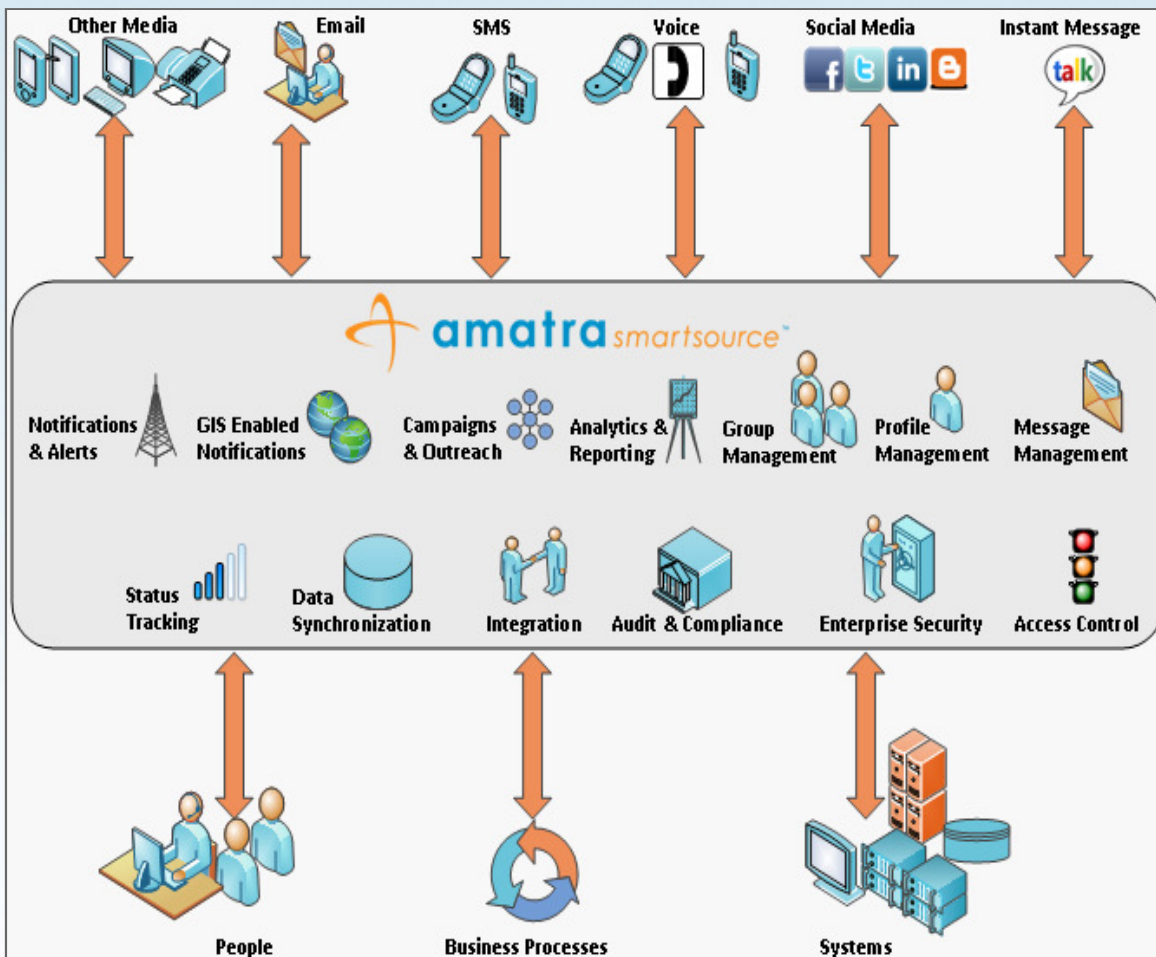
Other Media
Email
SMS
Voice
Social Media
Instant Message

talk

amatra smartsource™

Notifications & Alerts
GIS Enabled Notifications
Campaigns & Outreach
Analytics & Reporting
Group Management
Profile Management
Message Management

Status Tracking
Data Synchronization
Integration
Audit & Compliance
Enterprise Security
Access Control

People
Business Processes
Systems